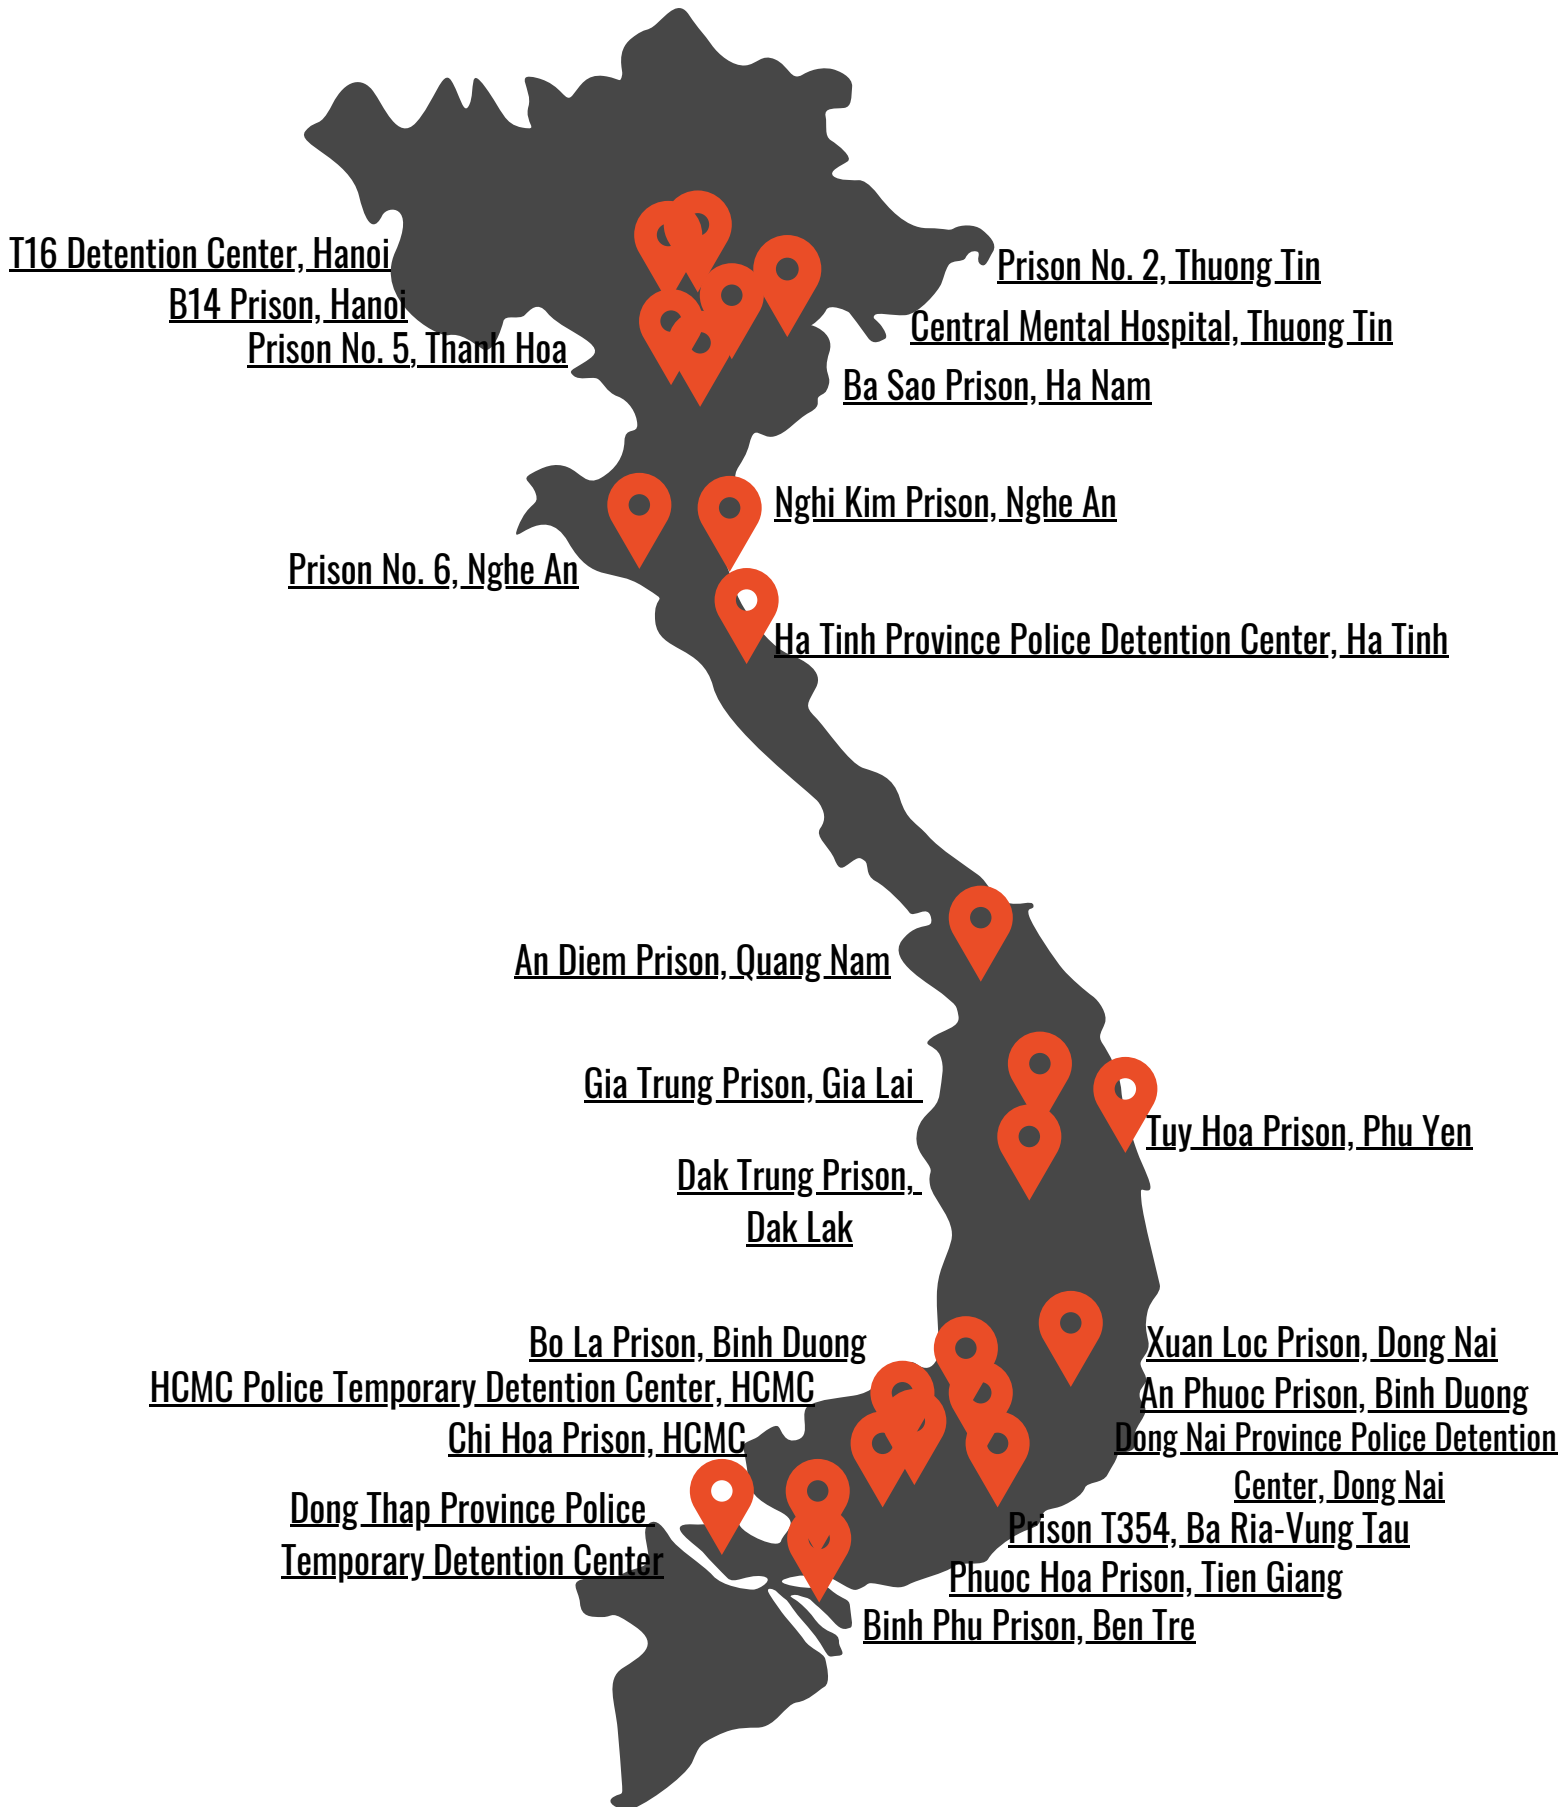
T16 Detention Center, Hanoi
B14 Prison, Hanoi
Prison No. 5, Thanh Hoa
Prison No. 2, Thuong Tin
Central Mental Hospital, Thuong Tin
Ba Sao Prison, Ha Nam
Nghi Kim Prison, Nghe An
Prison No. 6, Nghe An
Ha Tinh Province Police Detention Center, Ha Tinh
An Diem Prison, Quang Nam
Gia Trung Prison, Gia Lai
Tuy Hoa Prison, Phu Yen
Dak Trung Prison, Dak Lak
Bo La Prison, Binh Duong
HCMC Police Temporary Detention Center, HCMC
Chi Hoa Prison, HCMC
Dong Thap Province Police Temporary Detention Center
Xuan Loc Prison, Dong Nai
An Phuoc Prison, Binh Duong
Dong Nai Province Police Detention Center, Dong Nai
Prison T354, Ba Ria-Vung Tau
Phuoc Hoa Prison, Tien Giang
Binh Phu Prison, Ben Tre